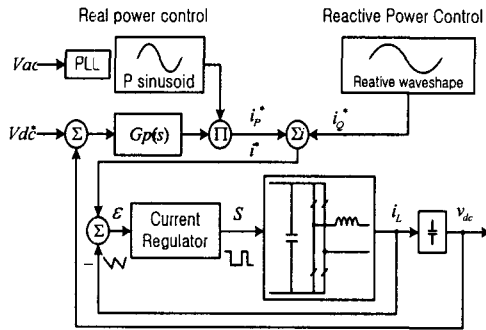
Real power control

Reactive Power Control

$Vac$

PLL

P sinusoid

Reative waveshape

$Vdc^*$

$\Sigma$

$Gp(s)$

$\Pi$

$i_P^*$

$\Sigma$

$i_Q^*$

$i^*$

$\Sigma$

$\varepsilon$

Current Regulator

$S$

$i_L$

$v_{dc}$

$-$